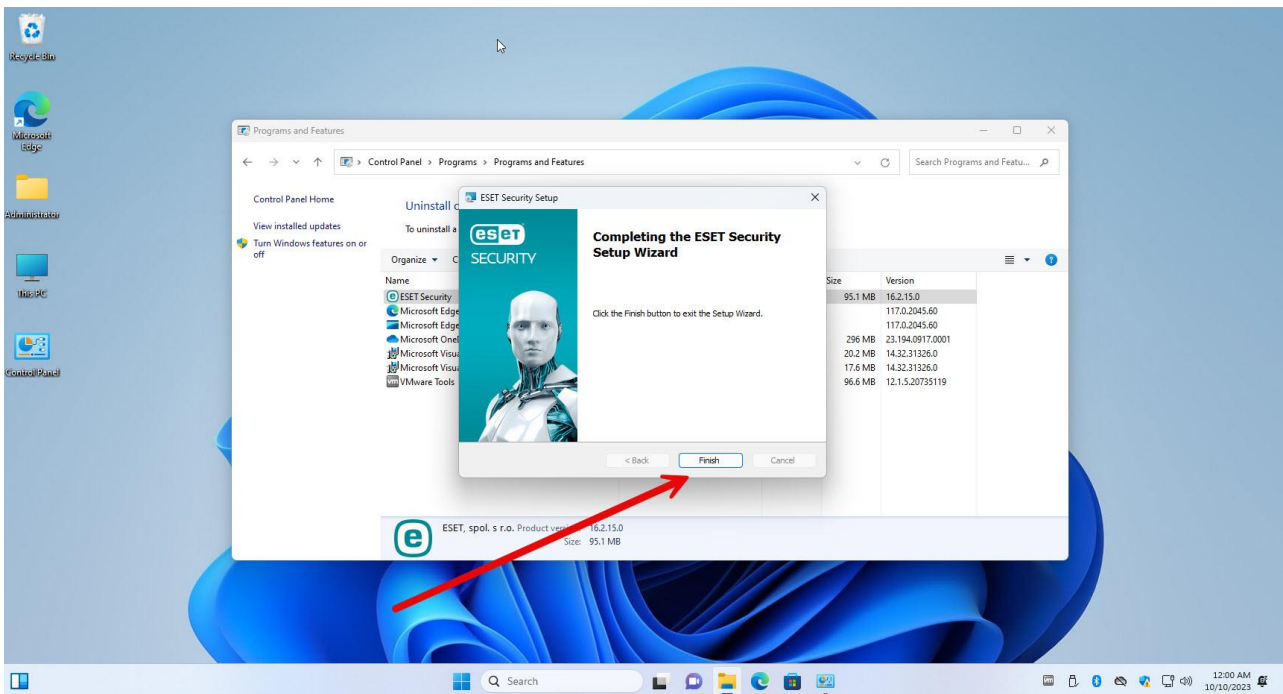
Recycle Bin

Microsoft Edge

Administrator

This PC

Control Panel

Programs and Features

Control Panel > Programs > Programs and Features

Search Programs and Featu...

Control Panel Home

View installed updates

Turn Windows features on or off

Uninstall c

To uninstall a

Organize ▾ C

Name

ESET Security

Microsoft Edge

Microsoft Edge

Microsoft Onel

Microsoft Visua

Microsoft Visua

VMware Tools

| Size | Version |
|---|---|
| 95.1 MB | 16.2.15.0 |
| | 117.0.2045.60 |
| | 117.0.2045.60 |
| 296 MB | 23.194.0917.0001 |
| 20.2 MB | 14.32.31326.0 |
| 17.6 MB | 14.32.31326.0 |
| 96.6 MB | 12.1.5.20735119 |

ESET Security Setup

eset SECURITY

Completing the ESET Security Setup Wizard

Click the Finish button to exit the Setup Wizard.

< Back Finish Cancel

ESET, spol. s r.o. Product version: 16.2.15.0
Size: 95.1 MB

Search

12:00 AM
10/10/2023